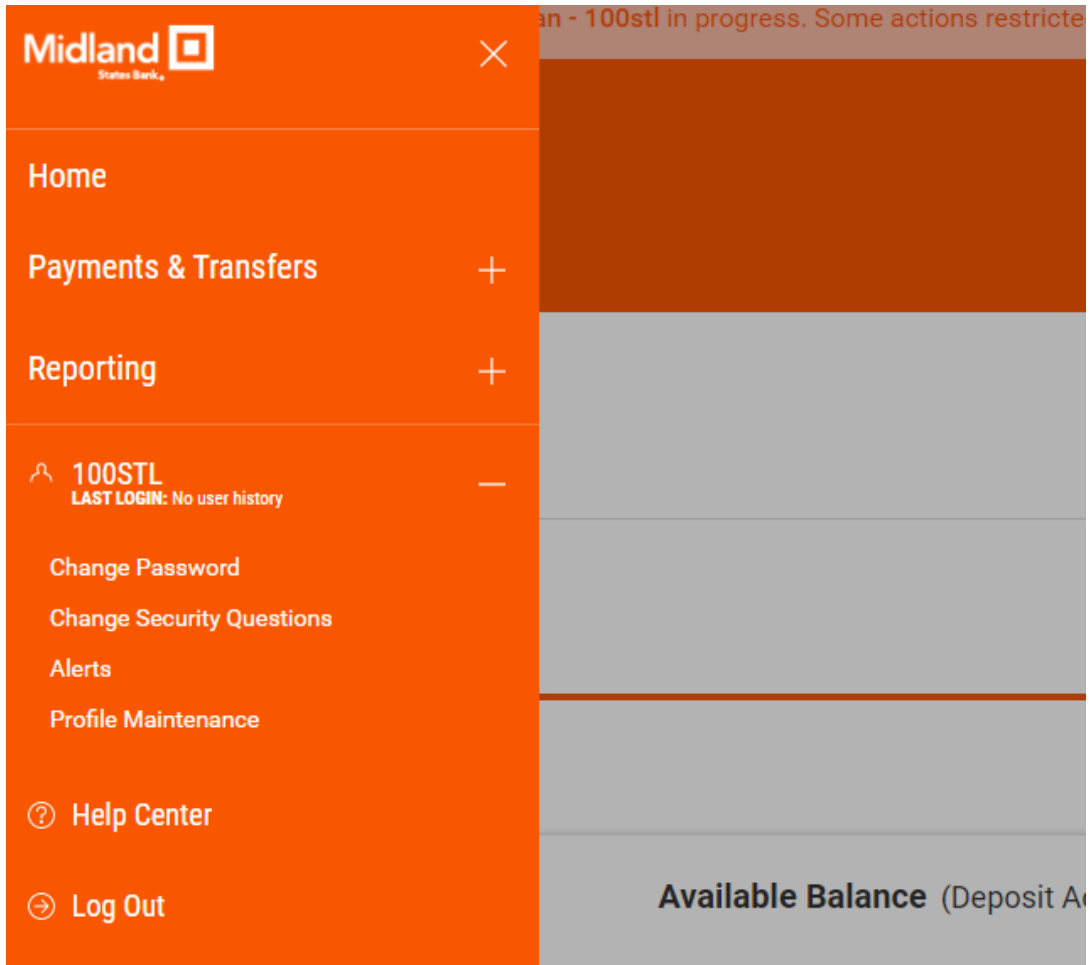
Midland
States Bank

an - 100stl in progress. Some actions restricte

Home

Payments & Transfers

Reporting

100STL
LAST LOGIN: No user history

Change Password

Change Security Questions

Alerts

Profile Maintenance

Help Center

Log Out

Available Balance (Deposit Ac